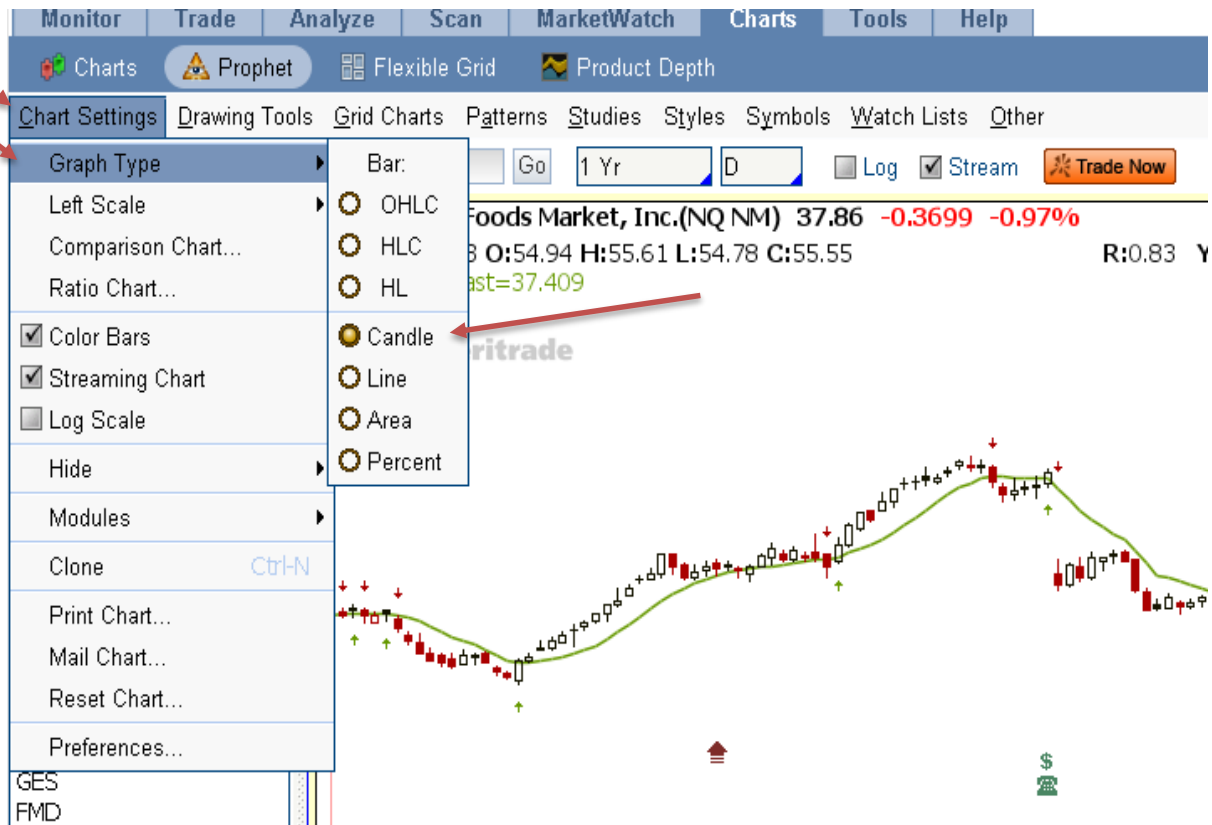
Monitor | Trade | Analyze | Scan | MarketWatch | Charts | Tools | Help

Charts | Prophet | Flexible Grid | Product Depth

Chart Settings | Drawing Tools | Grid Charts | Patterns | Studies | Styles | Symbols | Watch Lists | Other

Graph Type
Left Scale
Comparison Chart...
Ratio Chart...
Color Bars
Streaming Chart
Log Scale
Hide
Modules
Clone Ctrl-N
Print Chart...
Mail Chart...
Reset Chart...
Preferences...

Bar:
OHLC
HLC
HL
Candle
Line
Area
Percent

Go | 1 Yr | D | Log | Stream | Trade Now

Foods Market, Inc.(NQ NM) 37.86 -0.3699 -0.97%
3 O:54.94 H:55.61 L:54.78 C:55.55 R:0.83 Y
ast=37.409
ritrade

GES
FMD

$